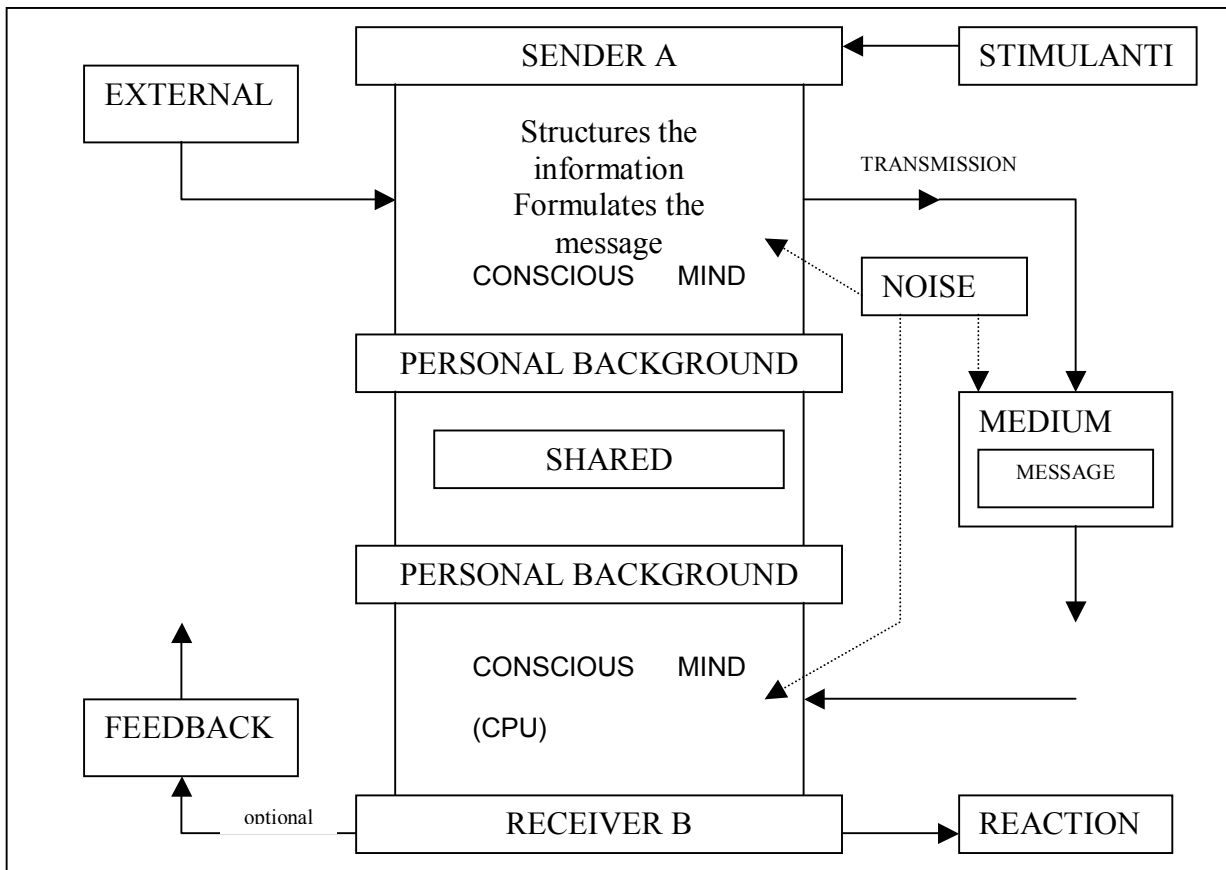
SENDER A

STIMULANTI

EXTERNAL

Structures the information
Formulates the message
CONSCIOUS MIND

TRANSMISSION

NOISE

PERSONAL BACKGROUND

MEDIUM

MESSAGE

SHARED

PERSONAL BACKGROUND

CONSCIOUS MIND
(CPU)

FEEDBACK

optional

RECEIVER B

REACTION